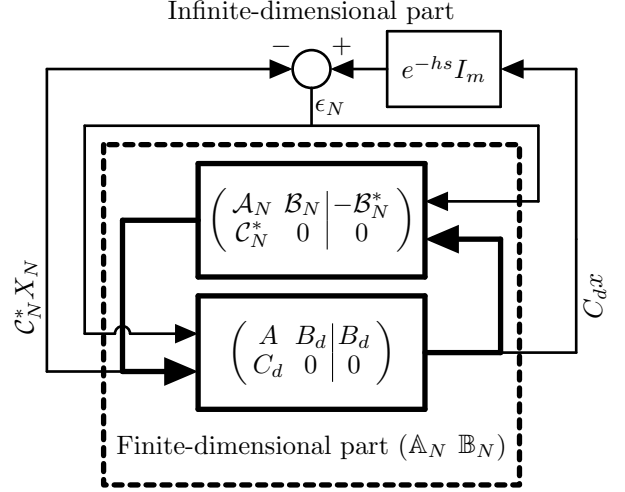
Infinite-dimensional part

$-$ $+$

$e^{-hs}I_m$

$\epsilon_N$

$\left(\begin{array}{cc|c} \mathcal{A}_N & \mathcal{B}_N & -\mathcal{B}_N^* \\ \mathcal{C}_N^* & 0 & 0 \end{array}\right)$

$\mathcal{C}_N^* X_N$

$C_d x$

$\left(\begin{array}{cc|c} A & B_d & B_d \\ C_d & 0 & 0 \end{array}\right)$

Finite-dimensional part $(\mathbb{A}_N \ \mathbb{B}_N)$